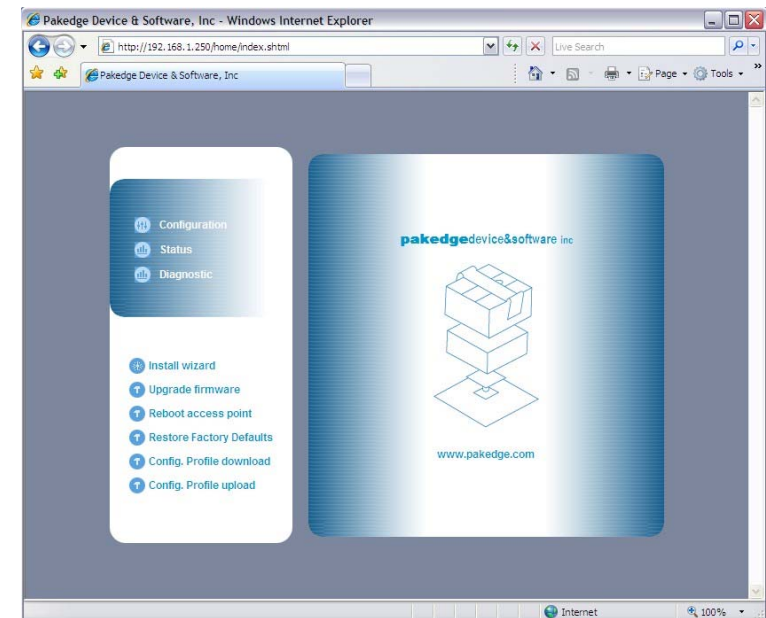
Pakedge Device & Software, Inc - Windows Internet Explorer

http://192.168.1.250/home/index.shtml

Live Search

Pakedge Device & Software, Inc

Page · Tools ·

Configuration
Status
Diagnostic

Install wizard
Upgrade firmware
Reboot access point
Restore Factory Defaults
Config. Profile download
Config. Profile upload

pakedgedevice&software inc

www.pakedge.com

Internet

100%